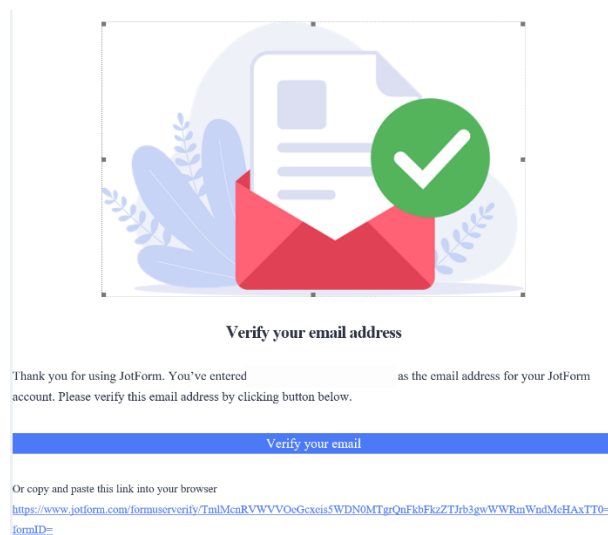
Verify your email address

Thank you for using JotForm. You've entered as the email address for your JotForm account. Please verify this email address by clicking button below.

Verify your email

Or copy and paste this link into your browser

https://www.jotform.com/formuserverify/TmlMcnRVWVVOeGcxeis5WDN0MTgrQnFkbFkzZTJrb3gwWWRmWndMcHAxTT0=formID=